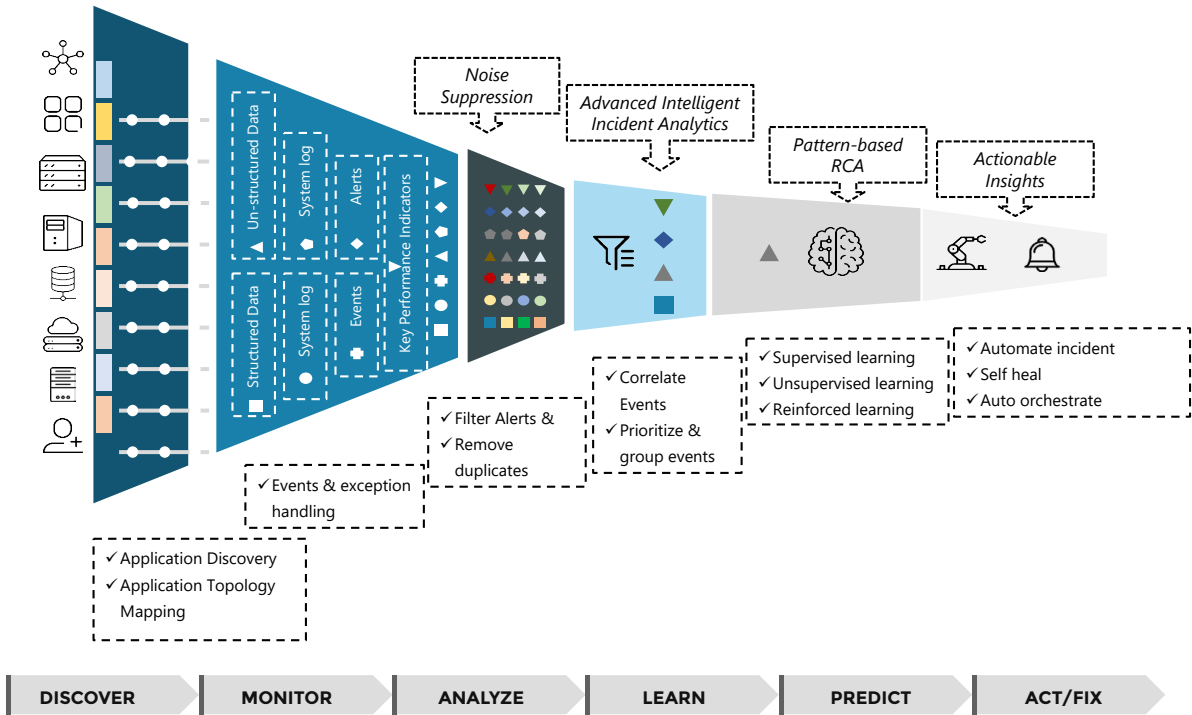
Un-structured Data

System log

Alerts

Key Performance Indicators

Structured Data

System log

Events

Noise Suppression

Advanced Intelligent Incident Analytics

Pattern-based RCA

Actionable Insights

✓ Application Discovery
✓ Application Topology Mapping

✓ Events & exception handling

✓ Filter Alerts &
✓ Remove duplicates

✓ Correlate Events
✓ Prioritize & group events

✓ Supervised learning
✓ Unsupervised learning
✓ Reinforced learning

✓ Automate incident
✓ Self heal
✓ Auto orchestrate

DISCOVER

MONITOR

ANALYZE

LEARN

PREDICT

ACT/FIX